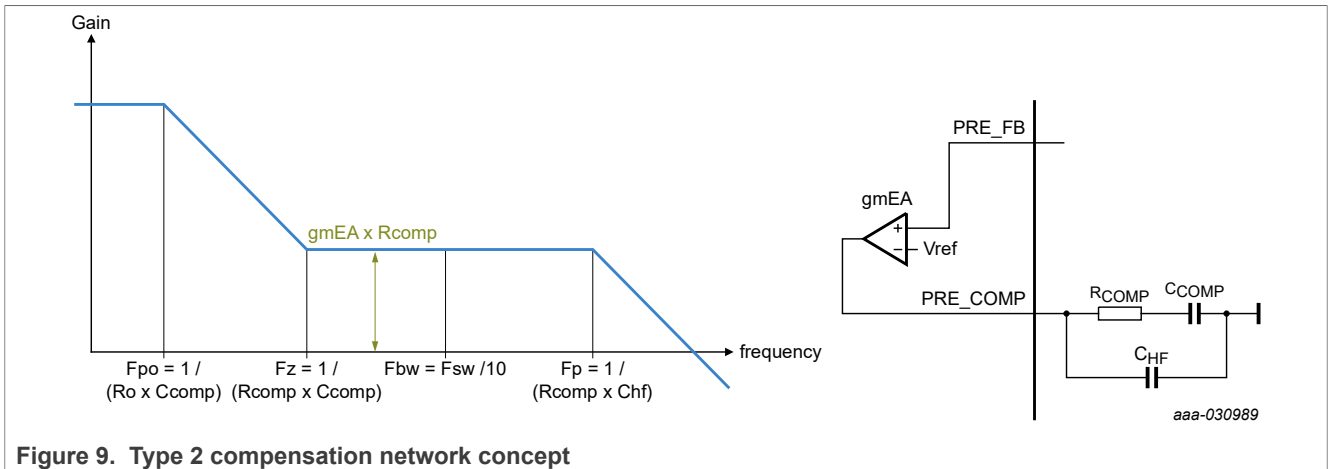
Gain

gmEA x Rcomp

frequency

Fpo = 1 / (Ro x Ccomp)

Fz = 1 / (Rcomp x Ccomp)

Fbw = Fsw /10

Fp = 1 / (Rcomp x Chf)

PRE_FB

gmEA

+

−

Vref

PRE_COMP

$R_{COMP}$

$C_{COMP}$

$C_{HF}$

aaa-030989

Figure 9. Type 2 compensation network concept